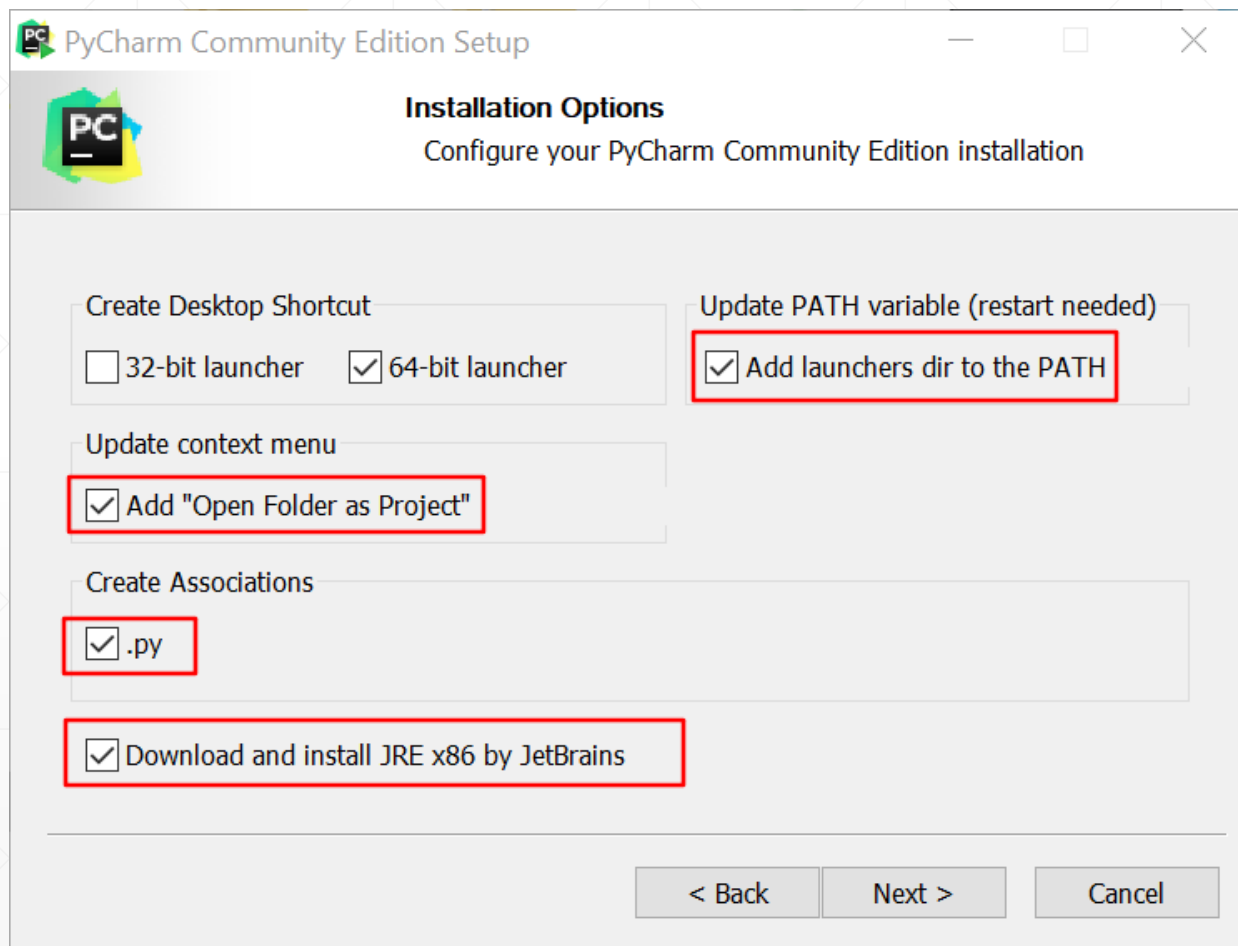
PyCharm Community Edition Setup

PC

Installation Options

Configure your PyCharm Community Edition installation

Create Desktop Shortcut

32-bit launcher

64-bit launcher

Update PATH variable (restart needed)

Add launchers dir to the PATH

Update context menu

Add "Open Folder as Project"

Create Associations

.py

Download and install JRE x86 by JetBrains

< Back

Next >

Cancel